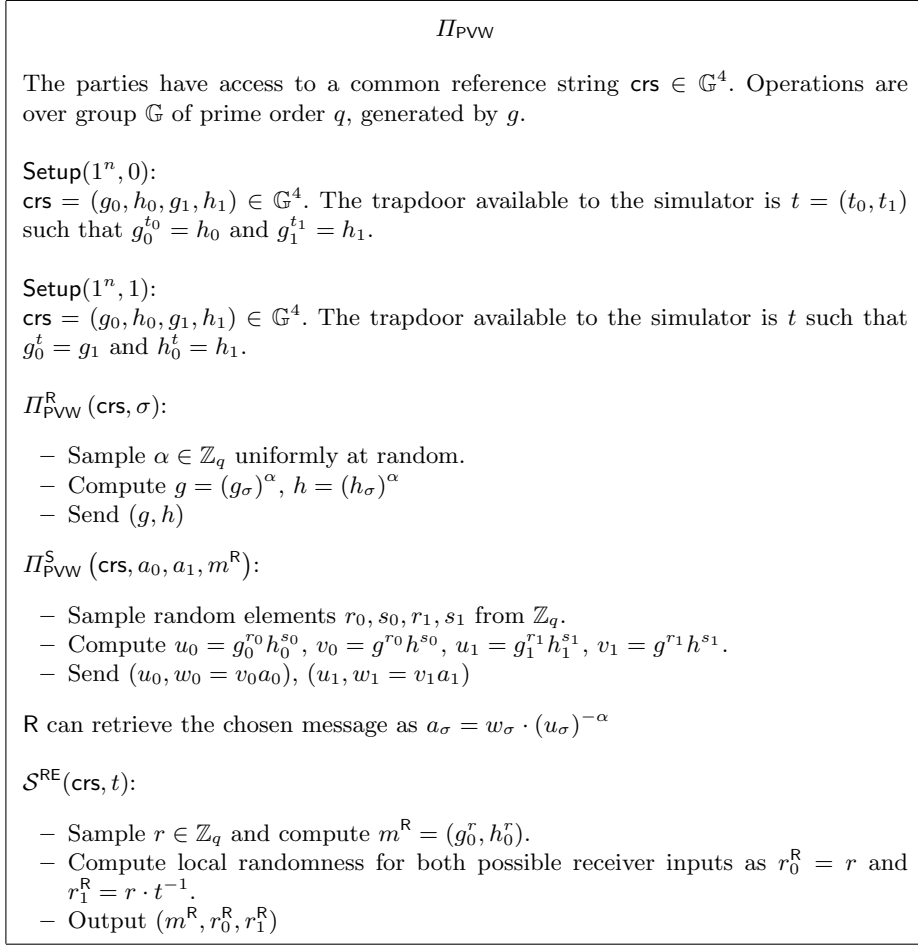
$\Pi_{\mathsf{PVW}}$

The parties have access to a common reference string $\mathsf{crs} \in \mathbb{G}^4$. Operations are over group $\mathbb{G}$ of prime order $q$, generated by $g$.

$\mathsf{Setup}(1^n, 0)$:
$\mathsf{crs} = (g_0, h_0, g_1, h_1) \in \mathbb{G}^4$. The trapdoor available to the simulator is $t = (t_0, t_1)$ such that $g_0^{t_0} = h_0$ and $g_1^{t_1} = h_1$.

$\mathsf{Setup}(1^n, 1)$:
$\mathsf{crs} = (g_0, h_0, g_1, h_1) \in \mathbb{G}^4$. The trapdoor available to the simulator is $t$ such that $g_0^t = g_1$ and $h_0^t = h_1$.

$\Pi^{\mathsf{R}}_{\mathsf{PVW}}(\mathsf{crs}, \sigma)$:

– Sample $\alpha \in \mathbb{Z}_q$ uniformly at random.
– Compute $g = (g_\sigma)^\alpha$, $h = (h_\sigma)^\alpha$
– Send $(g, h)$

$\Pi^{\mathsf{S}}_{\mathsf{PVW}}(\mathsf{crs}, a_0, a_1, m^{\mathsf{R}})$:

– Sample random elements $r_0, s_0, r_1, s_1$ from $\mathbb{Z}_q$.
– Compute $u_0 = g_0^{r_0} h_0^{s_0}$, $v_0 = g^{r_0} h^{s_0}$, $u_1 = g_1^{r_1} h_1^{s_1}$, $v_1 = g^{r_1} h^{s_1}$.
– Send $(u_0, w_0 = v_0 a_0)$, $(u_1, w_1 = v_1 a_1)$

$\mathsf{R}$ can retrieve the chosen message as $a_\sigma = w_\sigma \cdot (u_\sigma)^{-\alpha}$

$\mathcal{S}^{\mathsf{RE}}(\mathsf{crs}, t)$:

– Sample $r \in \mathbb{Z}_q$ and compute $m^{\mathsf{R}} = (g_0^r, h_0^r)$.
– Compute local randomness for both possible receiver inputs as $r_0^{\mathsf{R}} = r$ and $r_1^{\mathsf{R}} = r \cdot t^{-1}$.
– Output $(m^{\mathsf{R}}, r_0^{\mathsf{R}}, r_1^{\mathsf{R}})$